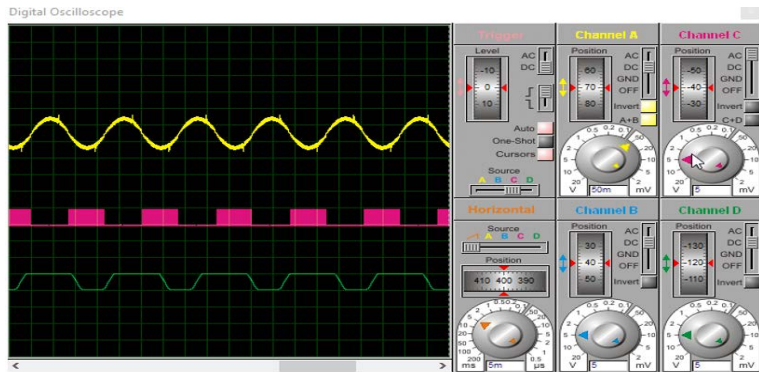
Digital Oscilloscope

Trigger
Level
-10
0
10
AC
DC
Auto
One-Shot
Cursors
Source
A B C D

Channel A
Position
60
70
80
AC
DC
GND
OFF
Invert
A+B
0.5 0.2 0.1
1
2
5
10
20
50
20
10
5
2
V 50m mV

Channel C
Position
-50
-40
-30
AC
DC
GND
OFF
Invert
C+D
0.5 0.2 0.1
1
2
5
10
20
V 5 mV

Horizontal
Source
A B C D
Position
410 400 390
0.5 1
2
5
10
20
50
100
200
0.5
ms 5m µs

Channel B
Position
30
40
50
AC
DC
GND
OFF
Invert
1
2
5
10
5
2
V 5 mV

Channel D
Position
-130
-120
-110
AC
DC
GND
OFF
Invert
1
2
5
10
5
2
V 5 mV